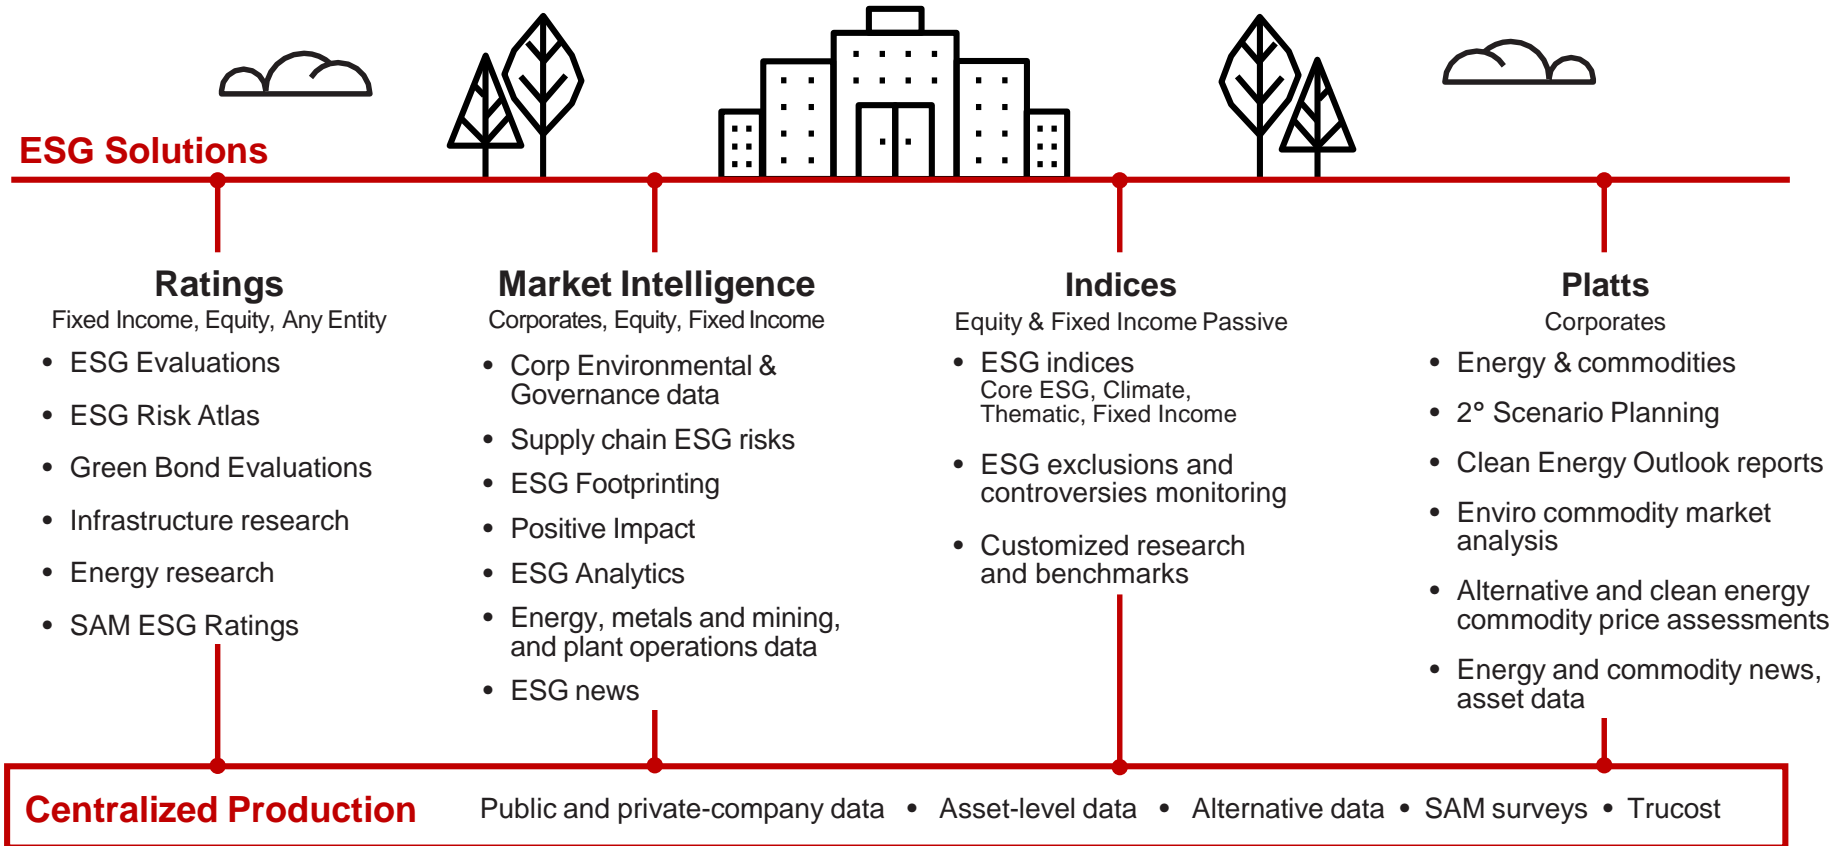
ESG Solutions

Ratings
Fixed Income, Equity, Any Entity
• ESG Evaluations
• ESG Risk Atlas
• Green Bond Evaluations
• Infrastructure research
• Energy research
• SAM ESG Ratings

Market Intelligence
Corporates, Equity, Fixed Income
• Corp Environmental & Governance data
• Supply chain ESG risks
• ESG Footprinting
• Positive Impact
• ESG Analytics
• Energy, metals and mining, and plant operations data
• ESG news

Indices
Equity & Fixed Income Passive
• ESG indices
Core ESG, Climate, Thematic, Fixed Income
• ESG exclusions and controversies monitoring
• Customized research and benchmarks

Platts
Corporates
• Energy & commodities
• 2° Scenario Planning
• Clean Energy Outlook reports
• Enviro commodity market analysis
• Alternative and clean energy commodity price assessments
• Energy and commodity news, asset data

Centralized Production
Public and private-company data • Asset-level data • Alternative data • SAM surveys • Trucost